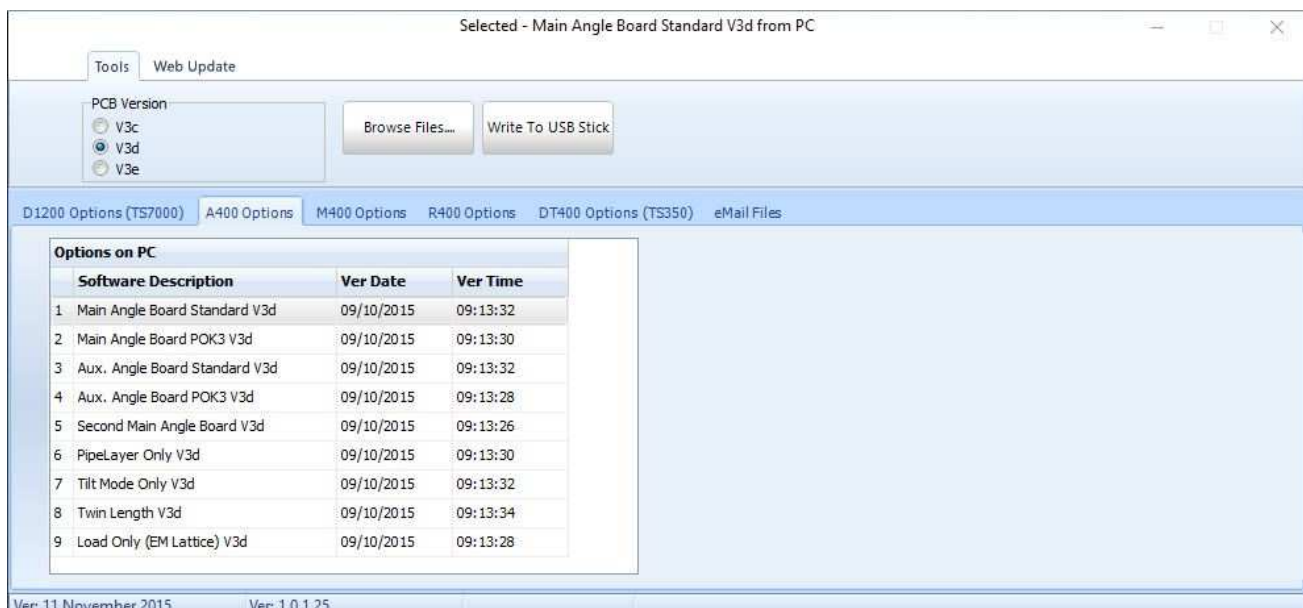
Selected - Main Angle Board Standard V3d from PC

Tools Web Update

PCB Version
V3c
V3d
V3e

Browse Files... Write To USB Stick

D1200 Options (TS7000) A400 Options M400 Options R400 Options DT400 Options (TS350) eMail Files

Options on PC

| | Software Description | Ver Date | Ver Time |
|---|---|---|---|
| 1 | Main Angle Board Standard V3d | 09/10/2015 | 09:13:32 |
| 2 | Main Angle Board POK3 V3d | 09/10/2015 | 09:13:30 |
| 3 | Aux. Angle Board Standard V3d | 09/10/2015 | 09:13:32 |
| 4 | Aux. Angle Board POK3 V3d | 09/10/2015 | 09:13:28 |
| 5 | Second Main Angle Board V3d | 09/10/2015 | 09:13:26 |
| 6 | PipeLayer Only V3d | 09/10/2015 | 09:13:30 |
| 7 | Tilt Mode Only V3d | 09/10/2015 | 09:13:32 |
| 8 | Twin Length V3d | 09/10/2015 | 09:13:34 |
| 9 | Load Only (EM Lattice) V3d | 09/10/2015 | 09:13:28 |

Ver: 11 November 2015 Ver: 1.0.1.25